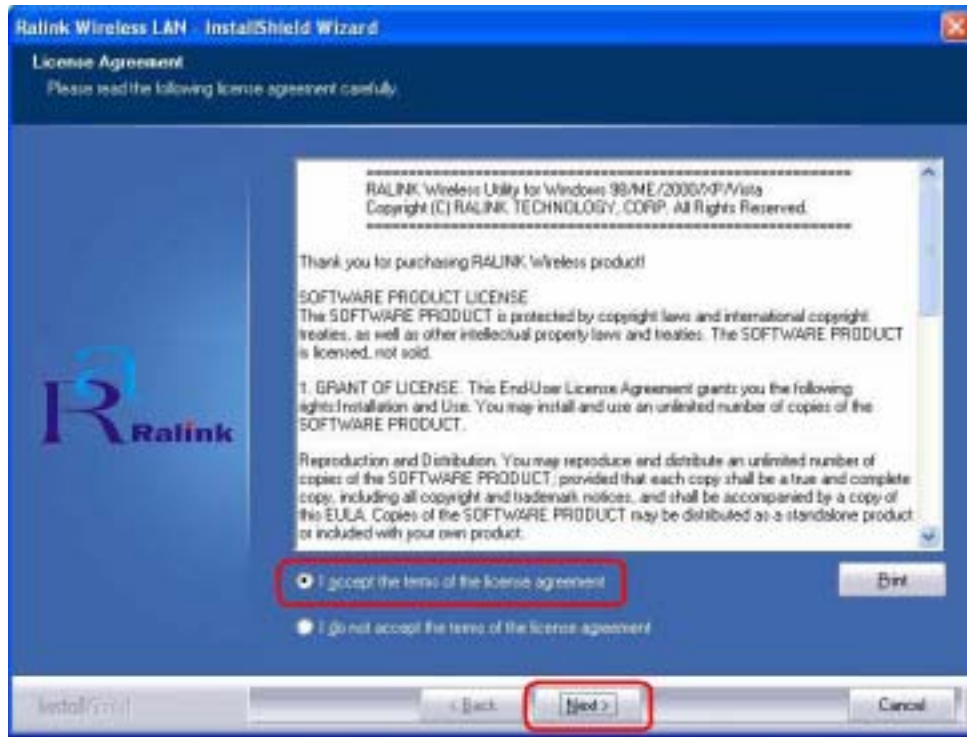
Ralink Wireless LAN - InstallShield Wizard

License Agreement
Please read the following license agreement carefully.

==========================================
RALINK Wireless Utility for Windows 98/ME/2000/XP/Vista
Copyright (C) RALINK TECHNOLOGY, CORP. All Rights Reserved.
==========================================

Thank you for purchasing RALINK Wireless product!

SOFTWARE PRODUCT LICENSE
The SOFTWARE PRODUCT is protected by copyright laws and international copyright treaties, as well as other intellectual property laws and treaties. The SOFTWARE PRODUCT is licensed, not sold.

1. GRANT OF LICENSE. This End-User License Agreement grants you the following rights:Installation and Use. You may install and use an unlimited number of copies of the SOFTWARE PRODUCT.

Reproduction and Distribution. You may reproduce and distribute an unlimited number of copies of the SOFTWARE PRODUCT; provided that each copy shall be a true and complete copy, including all copyright and trademark notices, and shall be accompanied by a copy of this EULA. Copies of the SOFTWARE PRODUCT may be distributed as a standalone product or included with your own product.

Ralink

I accept the terms of the license agreement

I do not accept the terms of the license agreement

Print

InstallShield

< Back

Next >

Cancel